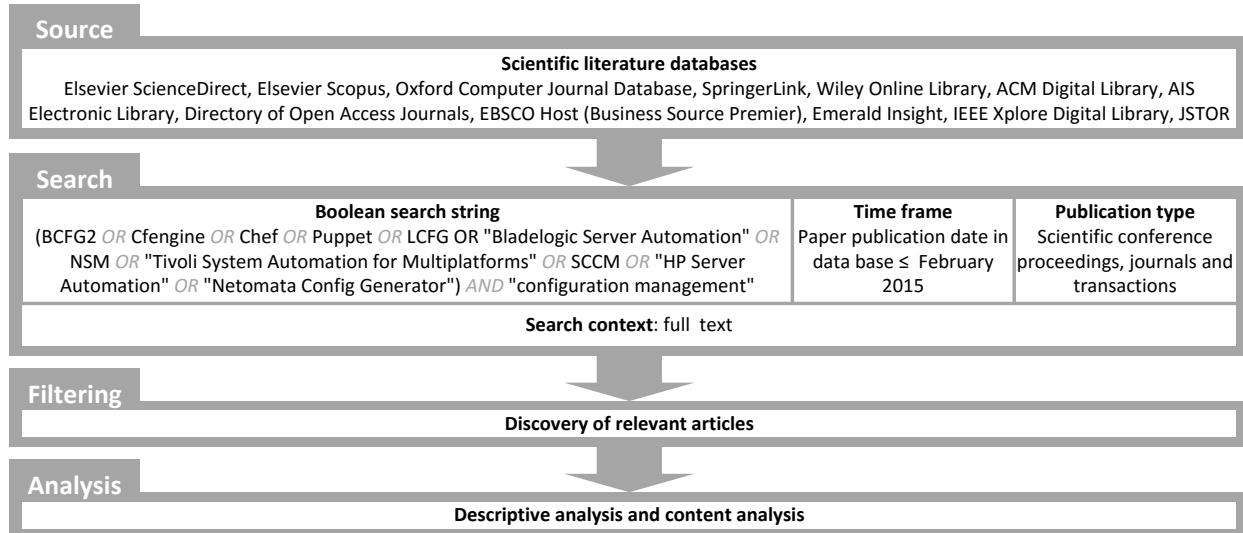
Source

**Scientific literature databases**
Elsevier ScienceDirect, Elsevier Scopus, Oxford Computer Journal Database, SpringerLink, Wiley Online Library, ACM Digital Library, AIS Electronic Library, Directory of Open Access Journals, EBSCO Host (Business Source Premier), Emerald Insight, IEEE Xplore Digital Library, JSTOR

Search

| **Boolean search string** | **Time frame** | **Publication type** |
|---|---|---|
| (BCFG2 *OR* Cfengine *OR* Chef *OR* Puppet *OR* LCFG OR "Bladelogic Server Automation" *OR* NSM *OR* "Tivoli System Automation for Multiplatforms" *OR* SCCM *OR* "HP Server Automation" *OR* "Netomata Config Generator") *AND* "configuration management" | Paper publication date in data base ≤ February 2015 | Scientific conference proceedings, journals and transactions |

**Search context**: full text

Filtering

**Discovery of relevant articles**

Analysis

**Descriptive analysis and content analysis**